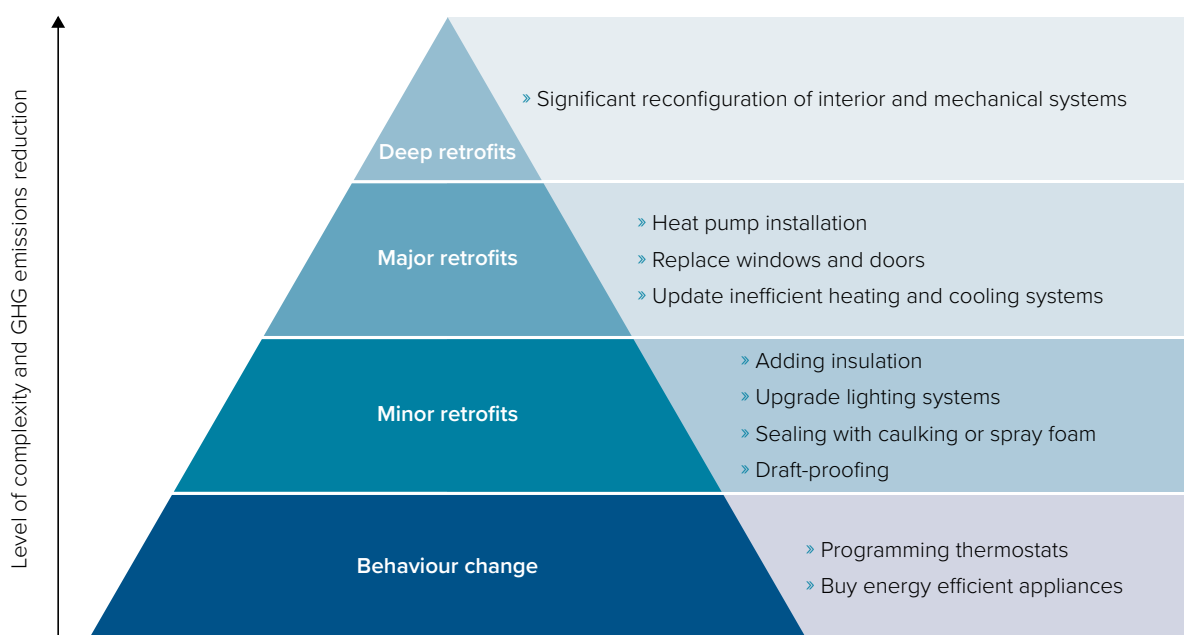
Level of complexity and GHG emissions reduction

Deep retrofits
» Significant reconfiguration of interior and mechanical systems

Major retrofits
» Heat pump installation
» Replace windows and doors
» Update inefficient heating and cooling systems

Minor retrofits
» Adding insulation
» Upgrade lighting systems
» Sealing with caulking or spray foam
» Draft-proofing

Behaviour change
» Programming thermostats
» Buy energy efficient appliances